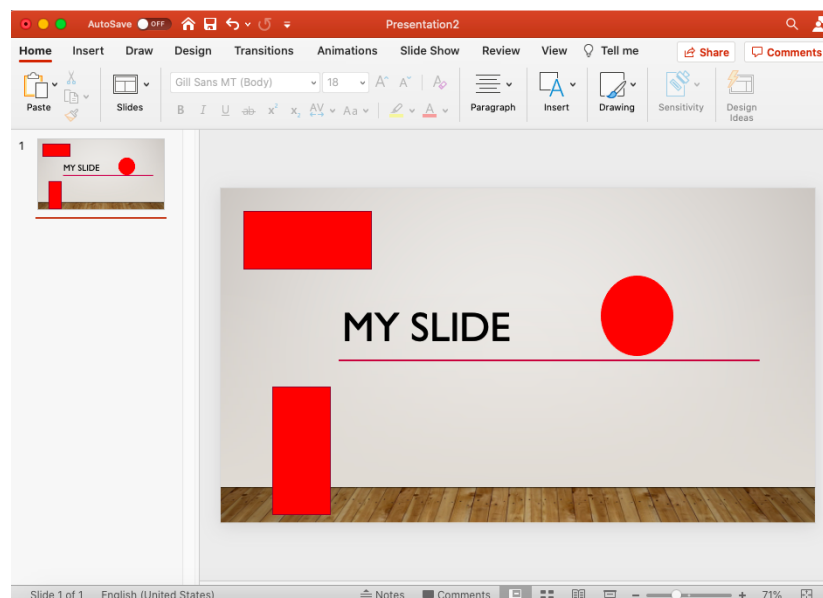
AutoSave OFF

Presentation2

Home Insert Draw Design Transitions Animations Slide Show Review View Tell me

Share Comments

Paste

Slides

Gill Sans MT (Body) 18

B I U ab $x^2$ $x_2$ AV Aa

Paragraph

Insert

Drawing

Sensitivity

Design Ideas

1

MY SLIDE

MY SLIDE

Slide 1 of 1 English (United States)

Notes Comments

71%